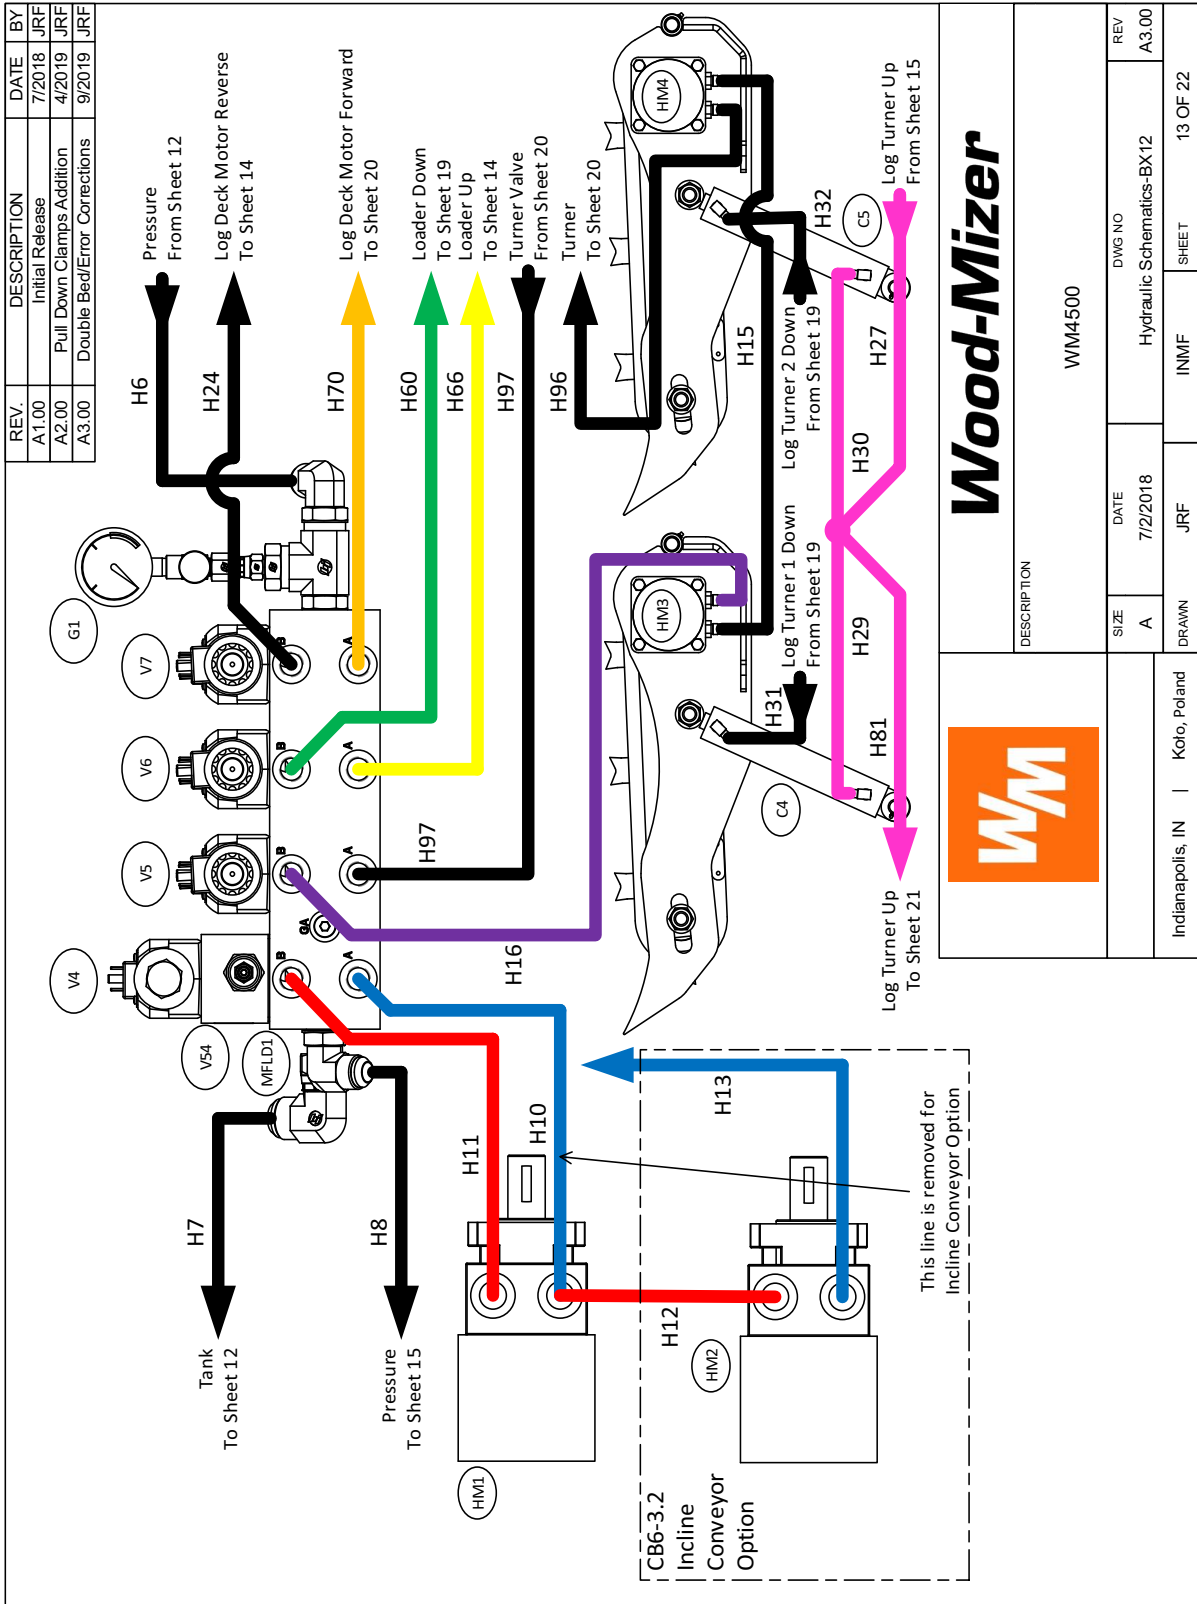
| REV. | DESCRIPTION | DATE | BY |
|---|---|---|---|
| A1.00 | Initial Release | 7/2018 | JRF |
| A2.00 | Pull Down Clamps Addition | 4/2019 | JRF |
| A3.00 | Double Bed/Error Corrections | 9/2019 | JRF |

Pressure From Sheet 12
Log Deck Motor Reverse To Sheet 14
Log Deck Motor Forward To Sheet 20
Loader Down To Sheet 19
Loader Up To Sheet 14
Turner Valve From Sheet 20
Turner To Sheet 20
Log Turner 2 Down From Sheet 19
Log Turner Up From Sheet 15
Log Turner 1 Down From Sheet 19
Log Turner Up To Sheet 21

H6
H24
H70
H60
H66
H97
H96
H15
H32
H27
H30
H29
H31
H81
H97
H16
H10
H11
H13
H12
H7
H8

HM4
HM3
C5
C4
G1
V7
V6
V5
V4
V54
MFLD1
HM1
HM2

B A B A B A GA B A

This line is removed for Incline Conveyor Option

Tank To Sheet 12
Pressure To Sheet 15

CB6-3.2 Incline Conveyor Option

Wood-Mizer

WM4500

DESCRIPTION
SIZE A
DATE 7/2/2018
DWG NO Hydraulic Schematics-BX12
REV A3.00
DRAWN JRF
INMF
SHEET 13 OF 22

Indianapolis, IN | Kolo, Poland